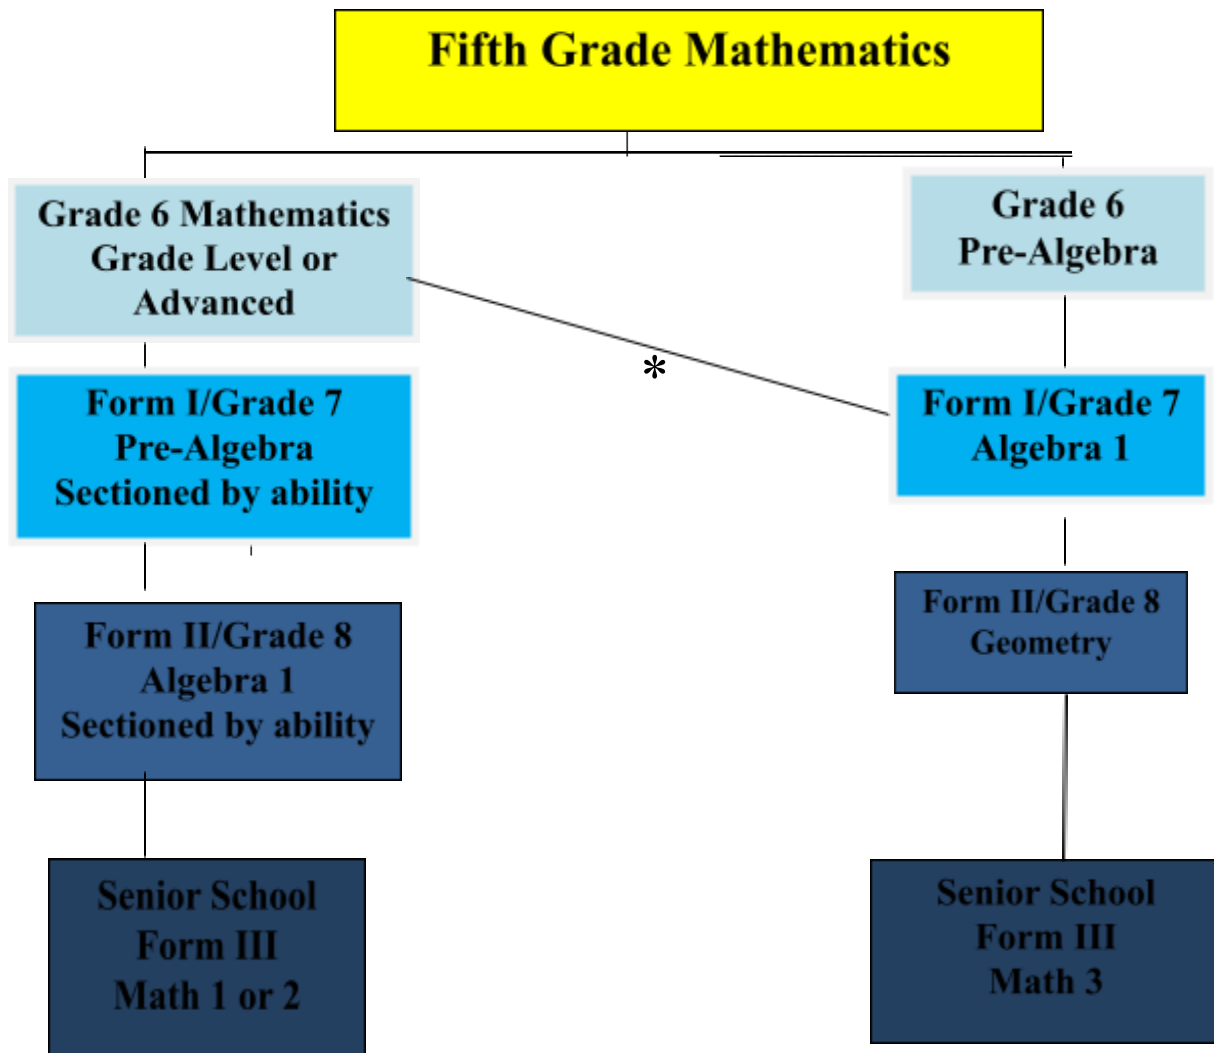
Fifth Grade Mathematics

Grade 6 Mathematics
Grade Level or
Advanced

Form I/Grade 7
Pre-Algebra
Sectioned by ability

Form II/Grade 8
Algebra 1
Sectioned by ability

Senior School
Form III
Math 1 or 2

*

Grade 6
Pre-Algebra

Form I/Grade 7
Algebra 1

Form II/Grade 8
Geometry

Senior School
Form III
Math 3